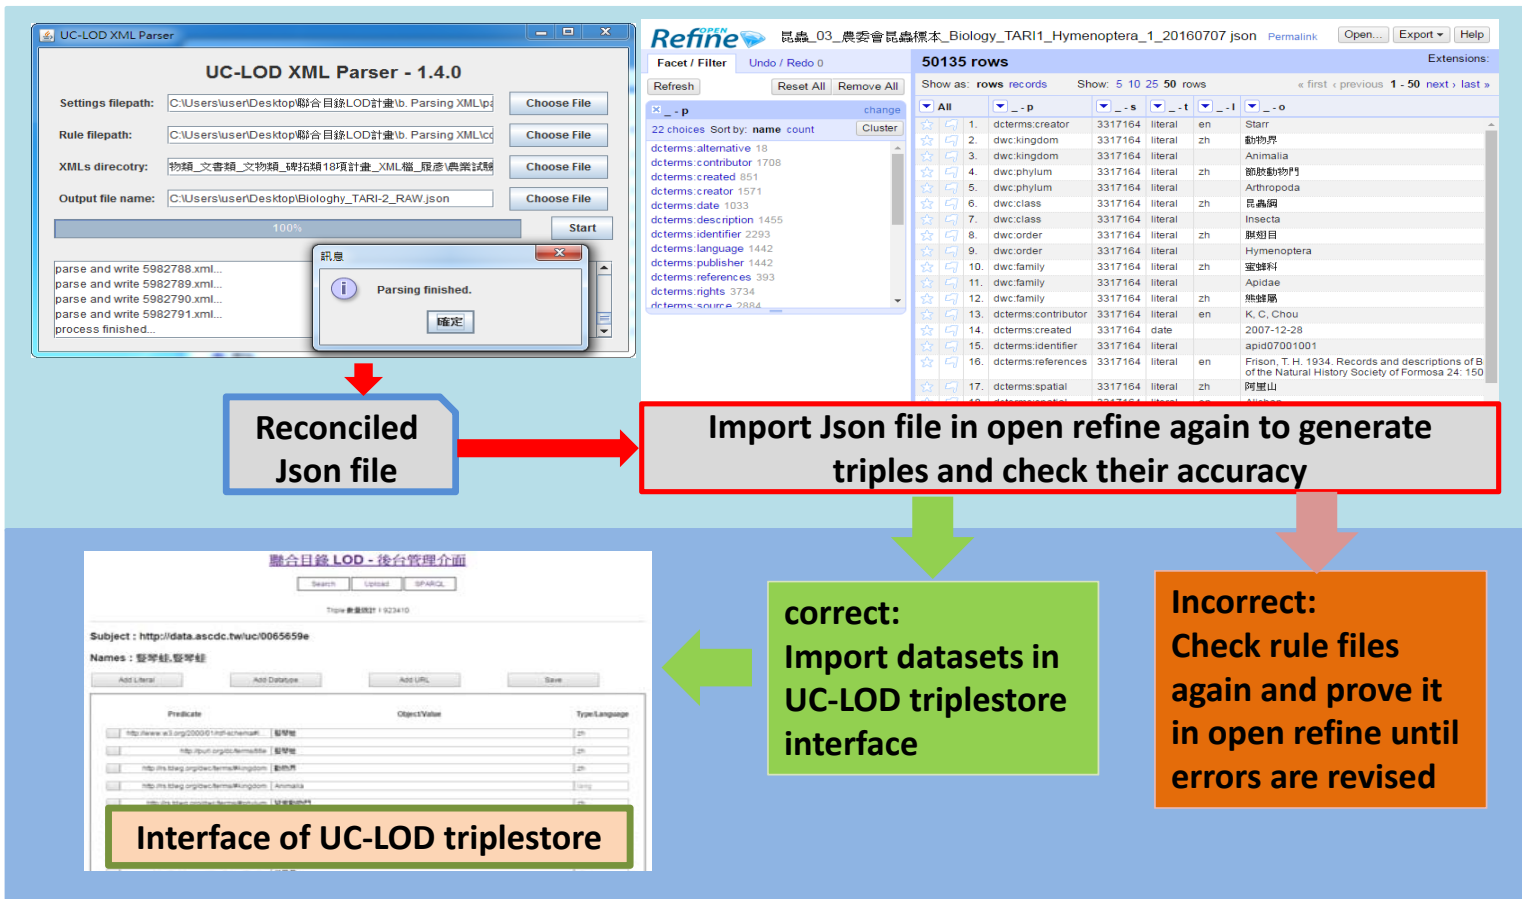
UC-LOD XML Parser

UC-LOD XML Parser - 1.4.0

Settings filepath: C:\Users\user\Desktop\聯合目錄LOD計畫\b. Parsing XML\p
Choose File

Rule filepath: C:\Users\user\Desktop\聯合目錄LOD計畫\b. Parsing XML\c
Choose File

XMLs direcotry: 物類_文書類_文物類_碑拓類18項計畫_XML檔_展處\農業試驗
Choose File

Output file name: C:\Users\user\Desktop\Bioloqhy_TARI-2_RAW.json
Choose File

100%
Start

parse and write 5982788.xml...
parse and write 5982789.xml...
parse and write 5982790.xml...
parse and write 5982791.xml...
process finished...

訊息
Parsing finished.
確定

Refine 昆蟲_03_農委會昆蟲標本_Biology_TARI1_Hymenoptera_1_20160707 json Permalink Open... Export Help

Facet / Filter Undo / Redo 0
Refresh Reset All Remove All
_-p change
22 choices Sort by: name count Cluster
dcterms:alternative 18
dcterms:contributor 1708
dcterms:created 851
dcterms:creator 1571
dcterms:date 1033
dcterms:description 1455
dcterms:identifier 2293
dcterms:language 1442
dcterms:publisher 1442
dcterms:references 393
dcterms:rights 3734
dcterms:source 2884

50135 rows
Extensions:
Show as: rows records Show: 5 10 25 50 rows « first ‹ previous 1 - 50 next › last »

| All | _-p | _-s | _-t | _-l | _-o |
|---|---|---|---|---|---|
| 1. | dcterms:creator | 3317164 | literal | en | Starr |
| 2. | dwc:kingdom | 3317164 | literal | zh | 動物界 |
| 3. | dwc:kingdom | 3317164 | literal | | Animalia |
| 4. | dwc:phylum | 3317164 | literal | zh | 節肢動物門 |
| 5. | dwc:phylum | 3317164 | literal | | Arthropoda |
| 6. | dwc:class | 3317164 | literal | zh | 昆蟲綱 |
| 7. | dwc:class | 3317164 | literal | | Insecta |
| 8. | dwc:order | 3317164 | literal | zh | 膜翅目 |
| 9. | dwc:order | 3317164 | literal | | Hymenoptera |
| 10. | dwc:family | 3317164 | literal | zh | 蜜蜂科 |
| 11. | dwc:family | 3317164 | literal | | Apidae |
| 12. | dwc:family | 3317164 | literal | zh | 熊蜂屬 |
| 13. | dcterms:contributor | 3317164 | literal | en | K, C, Chou |
| 14. | dcterms:created | 3317164 | date | | 2007-12-28 |
| 15. | dcterms:identifier | 3317164 | literal | | apid07001001 |
| 16. | dcterms:references | 3317164 | literal | en | Frison, T. H. 1934. Records and descriptions of B of the Natural History Society of Formosa 24: 150 |
| 17. | dcterms:spatial | 3317164 | literal | zh | 阿里山 |

Reconciled Json file

Import Json file in open refine again to generate triples and check their accuracy

聯合目錄 LOD - 後台管理介面
Search Upload SPARQL
Triple 數量統計 : 923410
Subject : http://data.ascdc.tw/uc/0065659e
Names : 暨琴鮭,暨琴鮭
Add Literal Add Datatype Add URL Save
Predicate Object/Value Type/Language
http://www.w3.org/2000/01/rdf-schema#... 暨琴鮭 zh
http://purl.org/dc/terms/title 暨琴鮭 zh
http://rs.tdwg.org/dwc/terms/#kingdom 動物界 zh
http://rs.tdwg.org/dwc/terms/#kingdom Animalia
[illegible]

Interface of UC-LOD triplestore

correct:
Import datasets in UC-LOD triplestore interface

Incorrect:
Check rule files again and prove it in open refine until errors are revised